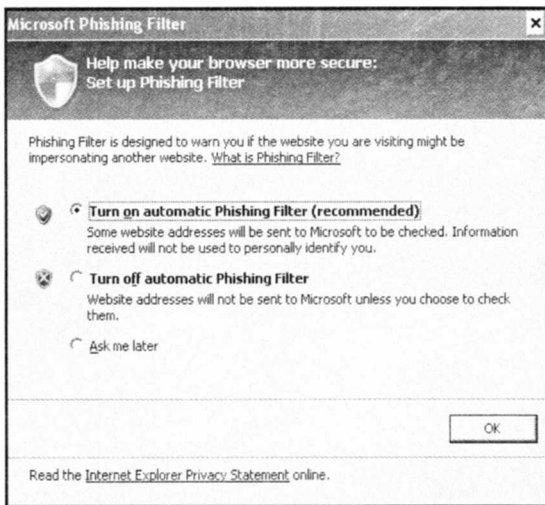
Microsoft Phishing Filter

×

Help make your browser more secure:
Set up Phishing Filter

Phishing Filter is designed to warn you if the website you are visiting might be impersonating another website. What is Phishing Filter?

Turn on automatic Phishing Filter (recommended)
Some website addresses will be sent to Microsoft to be checked. Information received will not be used to personally identify you.

Turn off automatic Phishing Filter
Website addresses will not be sent to Microsoft unless you choose to check them.

Ask me later

OK

Read the Internet Explorer Privacy Statement online.